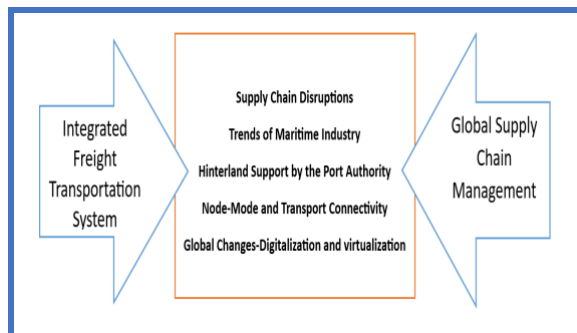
Integrated Freight Transportation System

Supply Chain Disruptions
Trends of Maritime Industry
Hinterland Support by the Port Authority
Node-Mode and Transport Connectivity
Global Changes-Digitalization and virtualization

Global Supply Chain Management